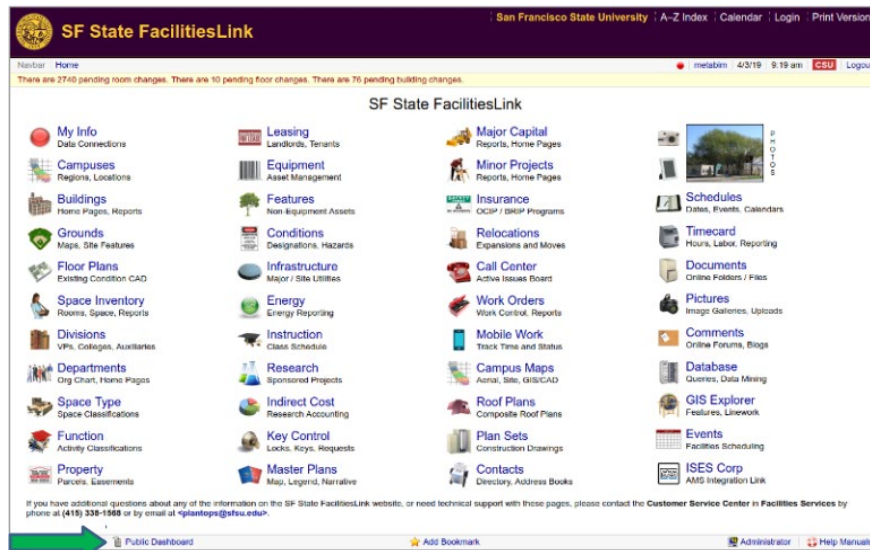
SF State FacilitiesLink

San Francisco State University | A–Z Index | Calendar | Login | Print Version

Navbar Home

metabim | 4/3/19 | 9:19 am | CSU | Logout

There are 2740 pending room changes. There are 10 pending floor changes. There are 76 pending building changes.

SF State FacilitiesLink

My Info
Data Connections

Campuses
Regions, Locations

Buildings
Home Pages, Reports

Grounds
Maps, Site Features

Floor Plans
Existing Condition CAD

Space Inventory
Rooms, Space, Reports

Divisions
VPs, Colleges, Auxiliaries

Departments
Org Chart, Home Pages

Space Type
Space Classifications

Function
Activity Classifications

Property
Parcels, Easements

Leasing
Landlords, Tenants

Equipment
Asset Management

Features
Non-Equipment Assets

Conditions
Designations, Hazards

Infrastructure
Major / Site Utilities

Energy
Energy Reporting

Instruction
Class Schedule

Research
Sponsored Projects

Indirect Cost
Research Accounting

Key Control
Locks, Keys, Requests

Master Plans
Map, Legend, Narrative

Major Capital
Reports, Home Pages

Minor Projects
Reports, Home Pages

Insurance
OCIP / BRIP Programs

Relocations
Expansions and Moves

Call Center
Active Issues Board

Work Orders
Work Control, Reports

Mobile Work
Track Time and Status

Campus Maps
Aerial, Site, GIS/CAD

Roof Plans
Composite Roof Plans

Plan Sets
Construction Drawings

Contacts
Directory, Address Books

PHOTOS

Schedules
Dates, Events, Calendars

Timecard
Hours, Labor, Reporting

Documents
Online Folders / Files

Pictures
Image Galleries, Uploads

Comments
Online Forums, Blogs

Database
Queries, Data Mining

GIS Explorer
Features, Linework

Events
Facilities Scheduling

ISES Corp
AMS Integration Link

If you have additional questions about any of the information on the SF State FacilitiesLink website, or need technical support with these pages, please contact the Customer Service Center in Facilities Services by phone at (415) 338-1568 or by email at <plantops@sfsu.edu>.

Public Dashboard

Add Bookmark

Administrator | Help Manual